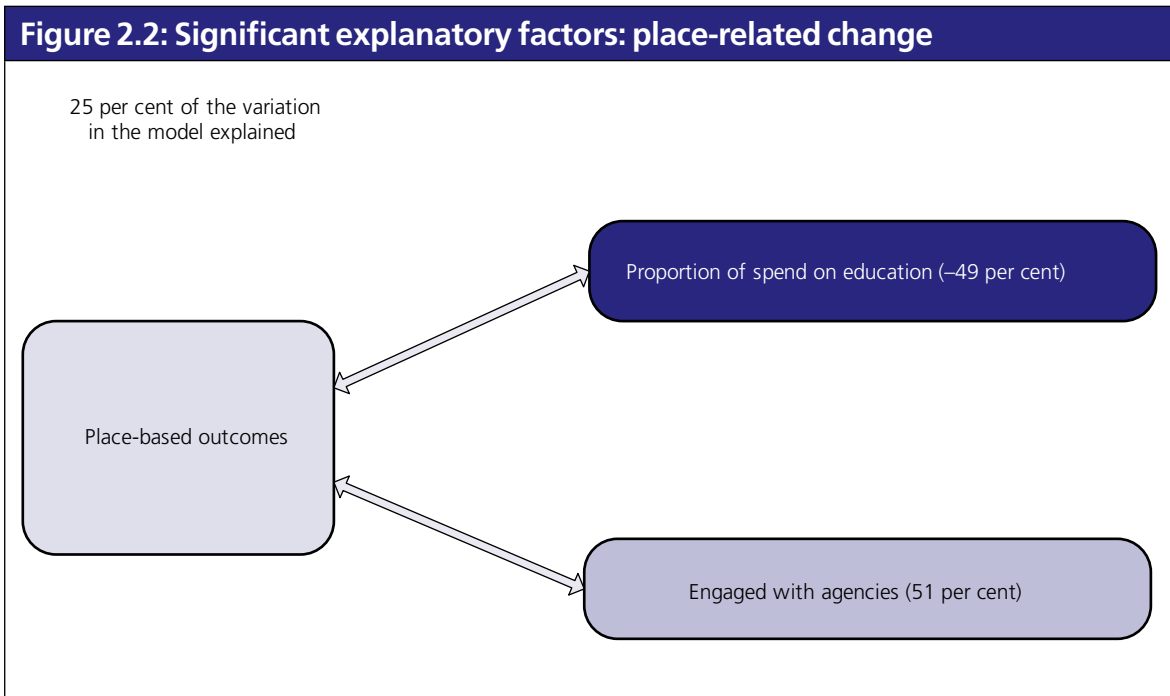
Figure 2.2: Significant explanatory factors: place-related change

25 per cent of the variation in the model explained

Proportion of spend on education (–49 per cent)

Place-based outcomes

Engaged with agencies (51 per cent)